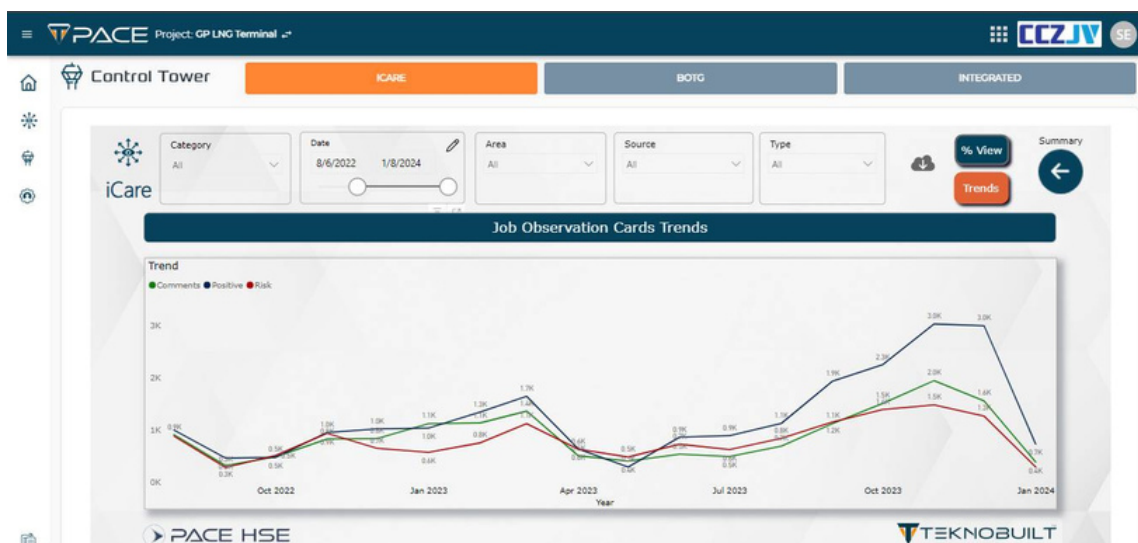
PACE Project: GP LNG Terminal

CCZJV SE

Control Tower

ICARE

BOTG

INTEGRATED

iCare

Category
All

Date
8/6/2022 1/8/2024

Area
All

Source
All

Type
All

% View

Trends

Summary

Job Observation Cards Trends

Trend

● Comments ● Positive ● Risk

3K

2K

1K

0K

0.9K 0.3K 0.5K 0.5K 1.0K 1.0K 1.1K 1.0K 0.6K 1.3K 1.1K 0.8K 1.7K 0.6K 0.5K 0.4K 0.9K 0.9K 0.5K 1.1K 0.8K 1.9K 1.1K 1.2K 2.3K 1.5K 3.0K 2.0K 1.5K 3.0K 1.6K 1.3K 0.7K 0.4K

Oct 2022

Jan 2023

Apr 2023

Jul 2023

Oct 2023

Jan 2024

Year

PACE HSE

TEKNOBUILT